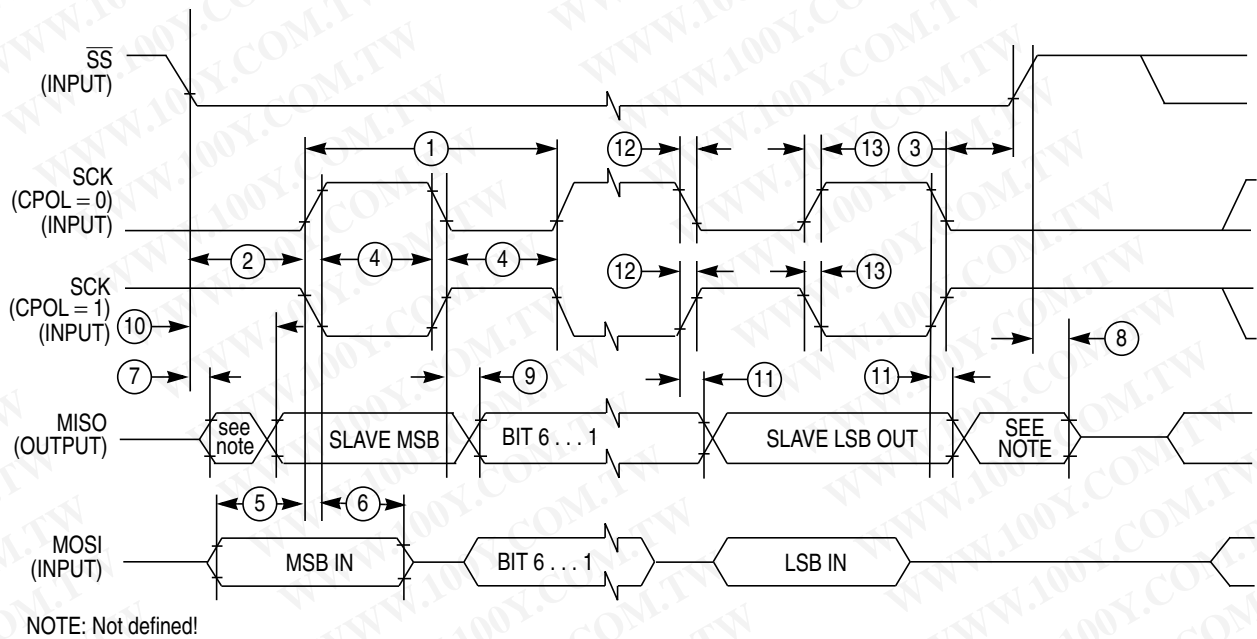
$\overline{SS}$ (INPUT)

SCK (CPOL = 0) (INPUT)

SCK (CPOL = 1) (INPUT)

MISO (OUTPUT)

MOSI (INPUT)

1
12
13
3
2
4
4
12
13
10
7
9
11
11
8
5
6

see note
SLAVE MSB
BIT 6 . . . 1
SLAVE LSB OUT
SEE NOTE

MSB IN
BIT 6 . . . 1
LSB IN

NOTE: Not defined!

WWW.100Y.COM.TW